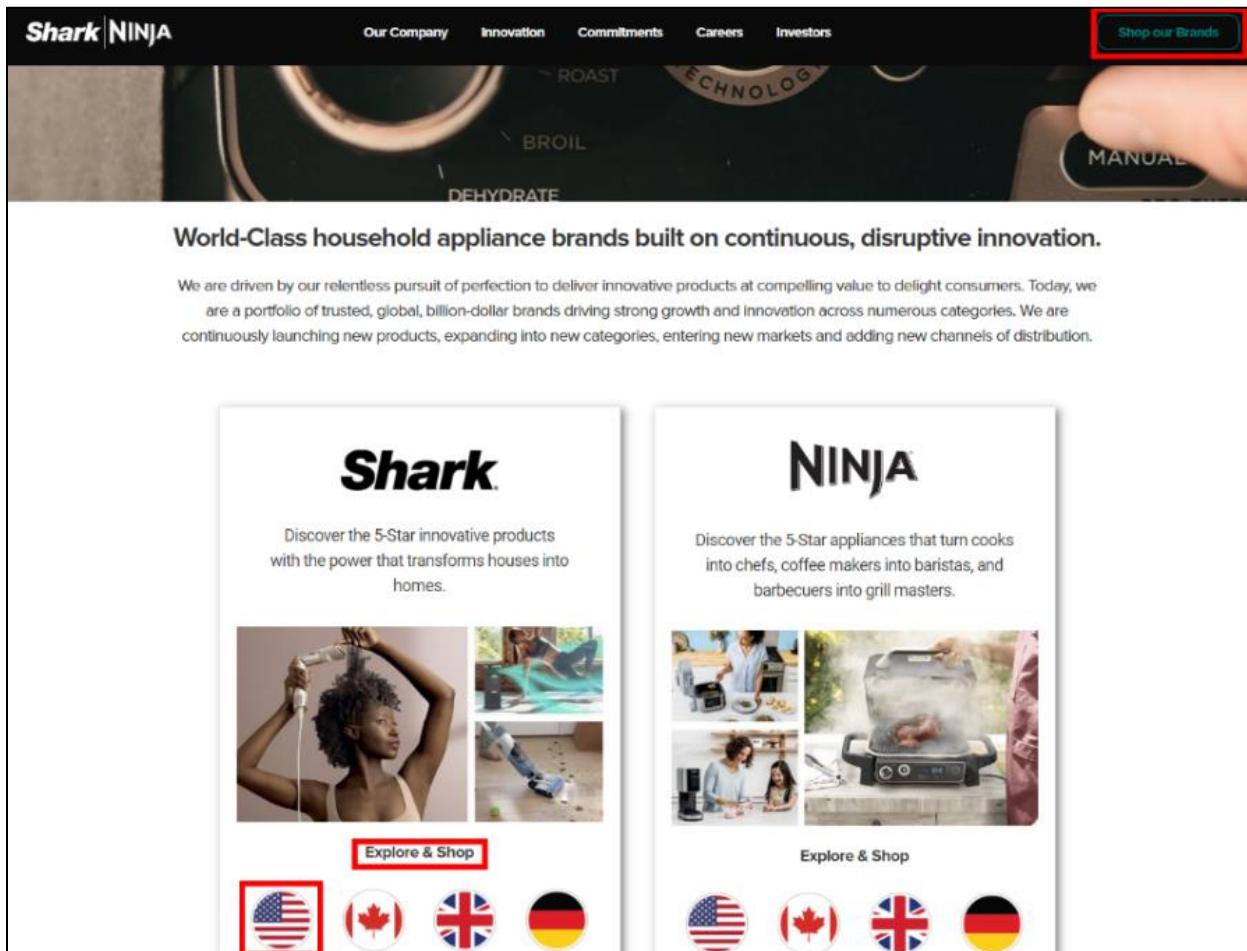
Shark NINJA

Our Company Innovation Commitments Careers Investors

Shop our Brands

ROAST

TECHNOLOGY

BROIL

DEHYDRATE

MANUAL

World-Class household appliance brands built on continuous, disruptive innovation.

We are driven by our relentless pursuit of perfection to deliver innovative products at compelling value to delight consumers. Today, we are a portfolio of trusted, global, billion-dollar brands driving strong growth and innovation across numerous categories. We are continuously launching new products, expanding into new categories, entering new markets and adding new channels of distribution.

Shark

Discover the 5-Star innovative products with the power that transforms houses into homes.

Explore & Shop

NINJA

Discover the 5-Star appliances that turn cooks into chefs, coffee makers into baristas, and barbecuers into grill masters.

Explore & Shop